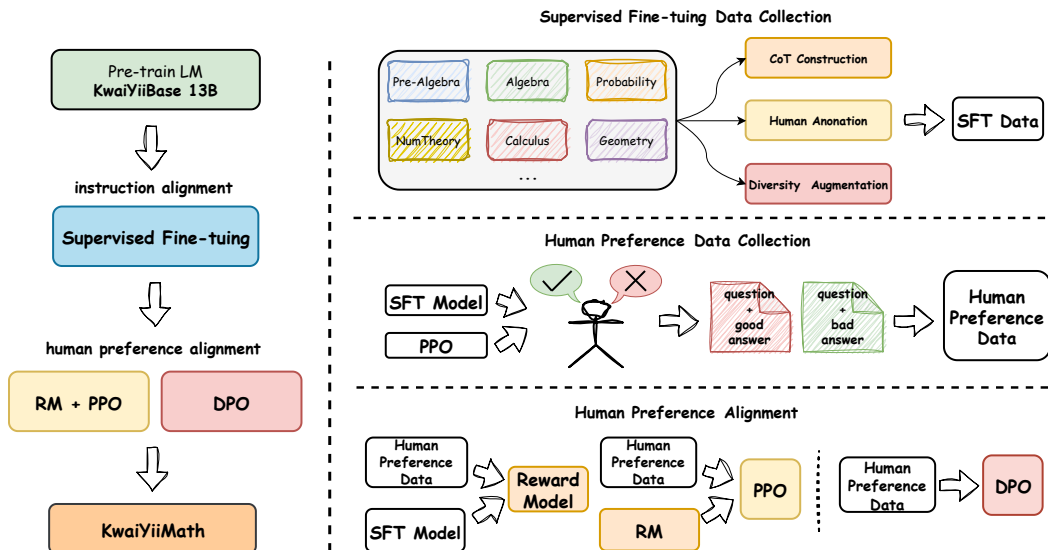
Pre-train LM
KwaiYiiBase 13B

instruction alignment

Supervised Fine-tuing

human preference alignment

RM + PPO

DPO

KwaiYiiMath

Supervised Fine-tuing Data Collection

Pre-Algebra

Algebra

Probability

NumTheory

Calculus

Geometry

...

CoT Construction

Human Anonation

Diversity Augmentation

SFT Data

Human Preference Data Collection

SFT Model

PPO

question + good answer

question + bad answer

Human Preference Data

Human Preference Alignment

Human Preference Data

SFT Model

Reward Model

Human Preference Data

RM

PPO

Human Preference Data

DPO